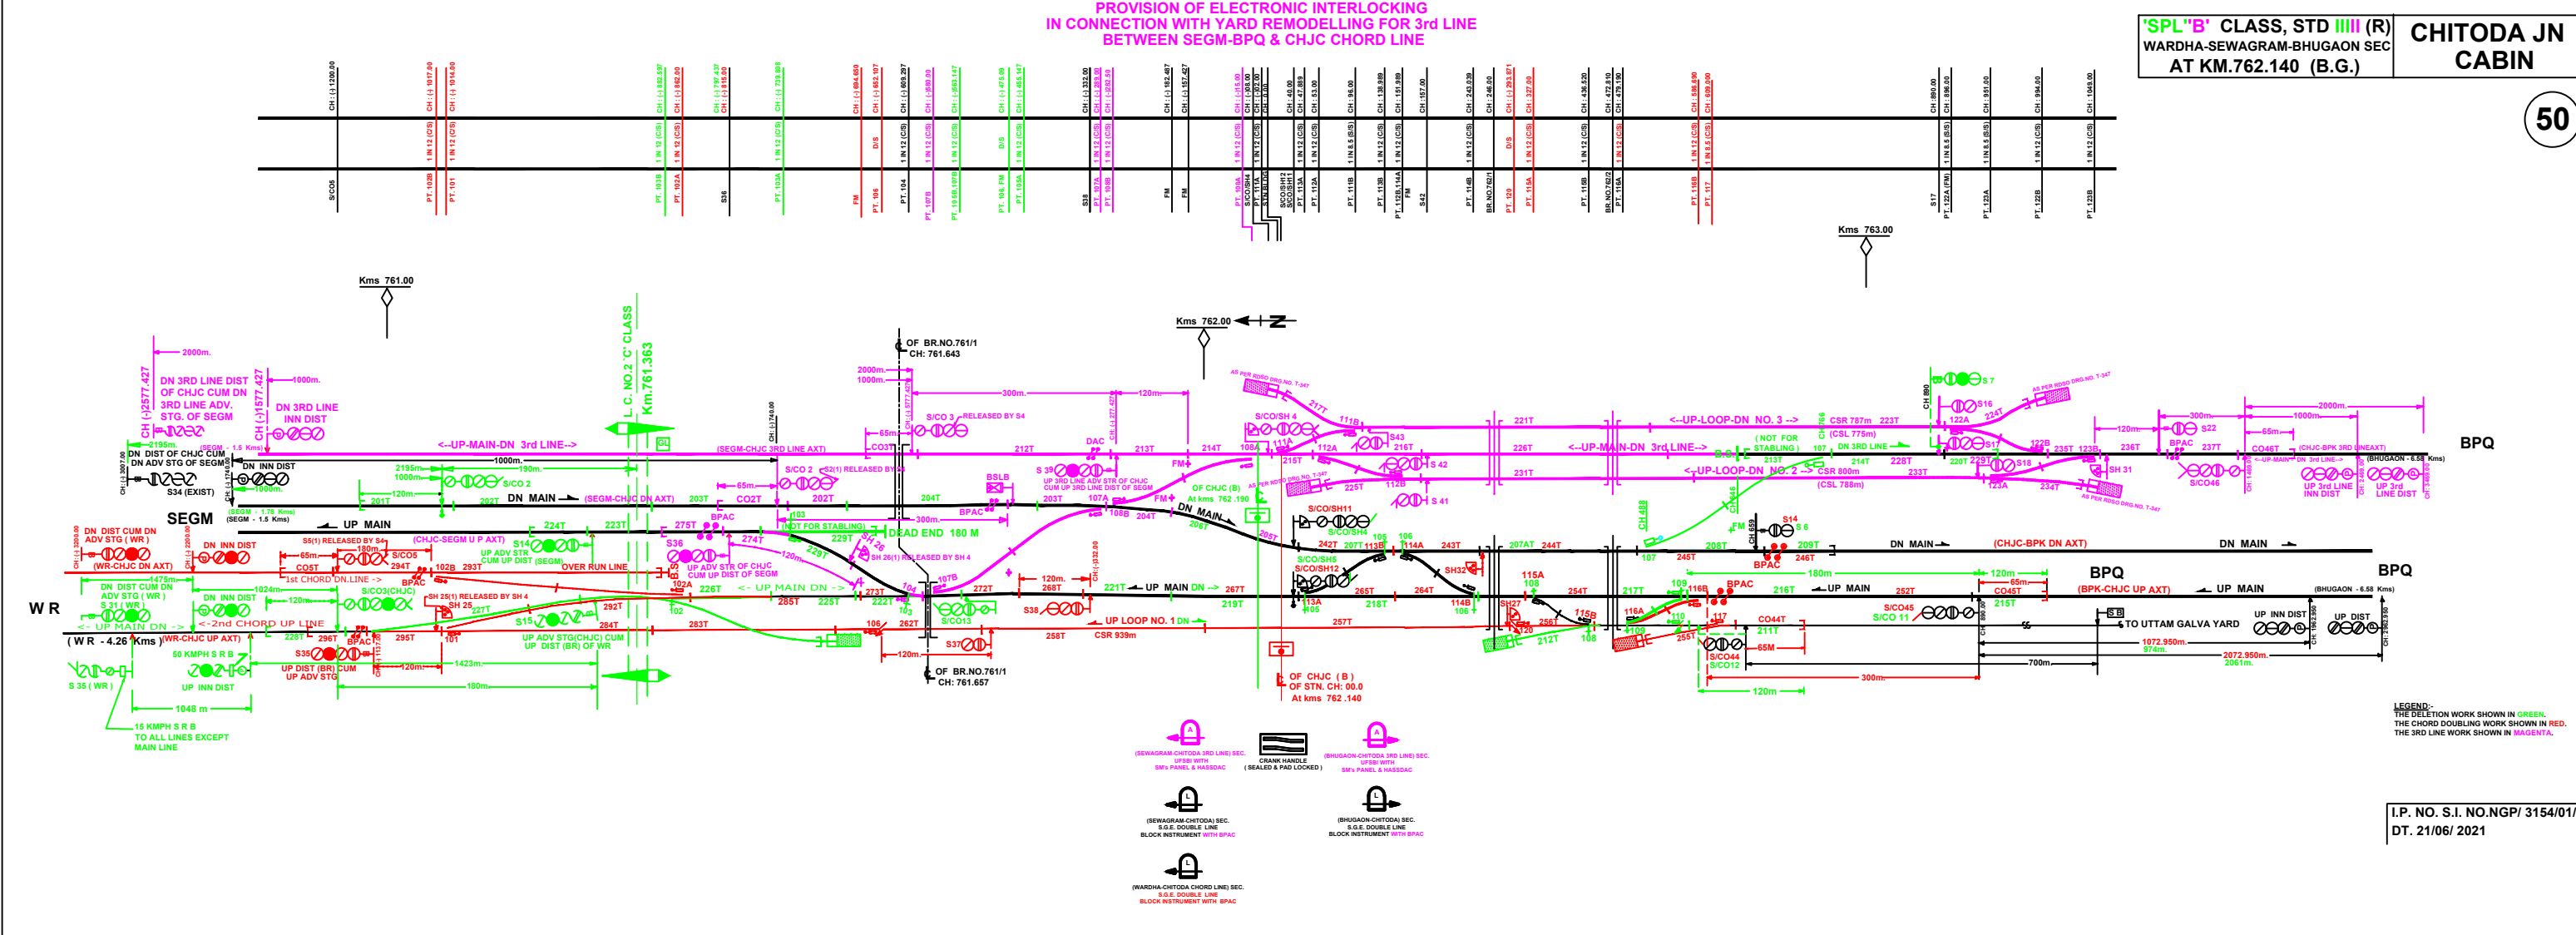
PROVISION OF ELECTRONIC INTERLOCKING
IN CONNECTION WITH YARD REMODELLING FOR 3rd LINE
BETWEEN SEGM-BPQ & CHJC CHORD LINE

'SPL''B' CLASS, STD IIIII (R)
WARDHA-SEWAGRAM-BHUGAON SEC
AT KM.762.140 (B.G.)

CHITODA JN
CABIN

50

Kms 761.00

Kms 762.00

Kms 763.00

L. C. NO.2 'C' CLASS
Km.761.363

OF BR.NO.761/1
CH: 761.643

OF BR.NO.761/1
CH: 761.657

DN 3RD LINE DIST
OF CHJC CUM DN
3RD LINE ADV.
STG. OF SEGM

DN 3RD LINE
INN DIST

CH (-)2577.427

CH (-)1577.427

2000m.

1000m.

DN DIST OF CHJC CUM
DN ADV STG OF SEGM

DN INN DIST

S34 (EXIST)

SEGM

<--UP-MAIN-DN 3rd LINE-->

(SEGM-CHJC 3RD LINE AXT)

DN MAIN

(SEGM-CHJC DN AXT)

UP MAIN

DN DIST CUM DN
ADV STG ( WR )

DN INN DIST

(WR-CHJC DN AXT)

(CHJC-SEGM U P AXT)

1st CHORD DN LINE ->

W R

DN DIST CUM DN
ADV STG ( WR )
S 31 ( WR )

DN INN DIST

<- UP MAIN DN ->

<-2nd CHORD UP LINE

( W R - 4.26 Kms )

(WR-CHJC UP AXT)

50 KMPH S R B

UP INN DIST

S 35 ( WR )

UP DIST (BR) CUM
UP ADV STG

15 KMPH S R B
TO ALL LINES EXCEPT
MAIN LINE

1048 m

UP ADV STR
CUM UP DIST (SEGM)

OVER RUN LINE

UP ADV STR OF CHJC
CUM UP DIST OF SEGM

UP ADV STG(CHJC) CUM
UP DIST (BR) OF WR

<- UP MAIN DN ->

DEAD END 180 M

(NOT FOR STABLING)

S5(1) RELEASED BY S4

SH 25(1) RELEASED BY SH 4

SH 26(1) RELEASED BY SH 4

S2(1) RELEASED BY S4

S/CO 3 RELEASED BY S4

UP 3RD LINE ADV STR OF CHJC
CUM UP 3RD LINE DIST OF SEGM

OF CHJC (B)
At kms 762.190

DN MAIN

UP MAIN DN

UP LOOP NO. 1 DN

CSR 939m

OF CHJC ( B )
OF STN. CH: 00.0
At kms 762 .140

<--UP-LOOP-DN NO. 3 -->

<--UP-MAIN-DN 3rd LINE-->

<--UP-LOOP-DN NO. 2 -->

CSR 787m (CSL 775m)

CSR 800m (CSL 788m)

( NOT FOR STABLING )

DN 3RD LINE

DN MAIN

(CHJC-BPK DN AXT)

BPQ

(BPK-CHJC UP AXT)

UP MAIN

(BHUGAON - 6.58 Kms)

(CHJC-BPK 3RD LINE AXT)

UP 3rd LINE INN DIST

UP 3rd LINE DIST

UP INN DIST

UP DIST

TO UTTAM GALVA YARD

1072.950m.
974m.

2072.950m.
2061m.

BPQ

BPQ

AS PER RDSO DRG NO. T-347

(SEWAGRAM-CHITODA 3RD LINE) SEC.
UFSBI WITH
SM's PANEL & HASSDAC

CRANK HANDLE
( SEALED & PAD LOCKED )

(BHUGAON-CHITODA 3RD LINE) SEC.
UFSBI WITH
SM's PANEL & HASSDAC

(SEWAGRAM-CHITODA) SEC.
S.G.E. DOUBLE LINE
BLOCK INSTRUMENT WITH BPAC

(BHUGAON-CHITODA) SEC.
S.G.E. DOUBLE LINE
BLOCK INSTRUMENT WITH BPAC

(WARDHA-CHITODA CHORD LINE) SEC.
S.G.E. DOUBLE LINE
BLOCK INSTRUMENT WITH BPAC

LEGEND:-
THE DELETION WORK SHOWN IN GREEN.
THE CHORD DOUBLING WORK SHOWN IN RED.
THE 3RD LINE WORK SHOWN IN MAGENTA.

I.P. NO. S.I. NO.NGP/ 3154/01/
DT. 21/06/ 2021